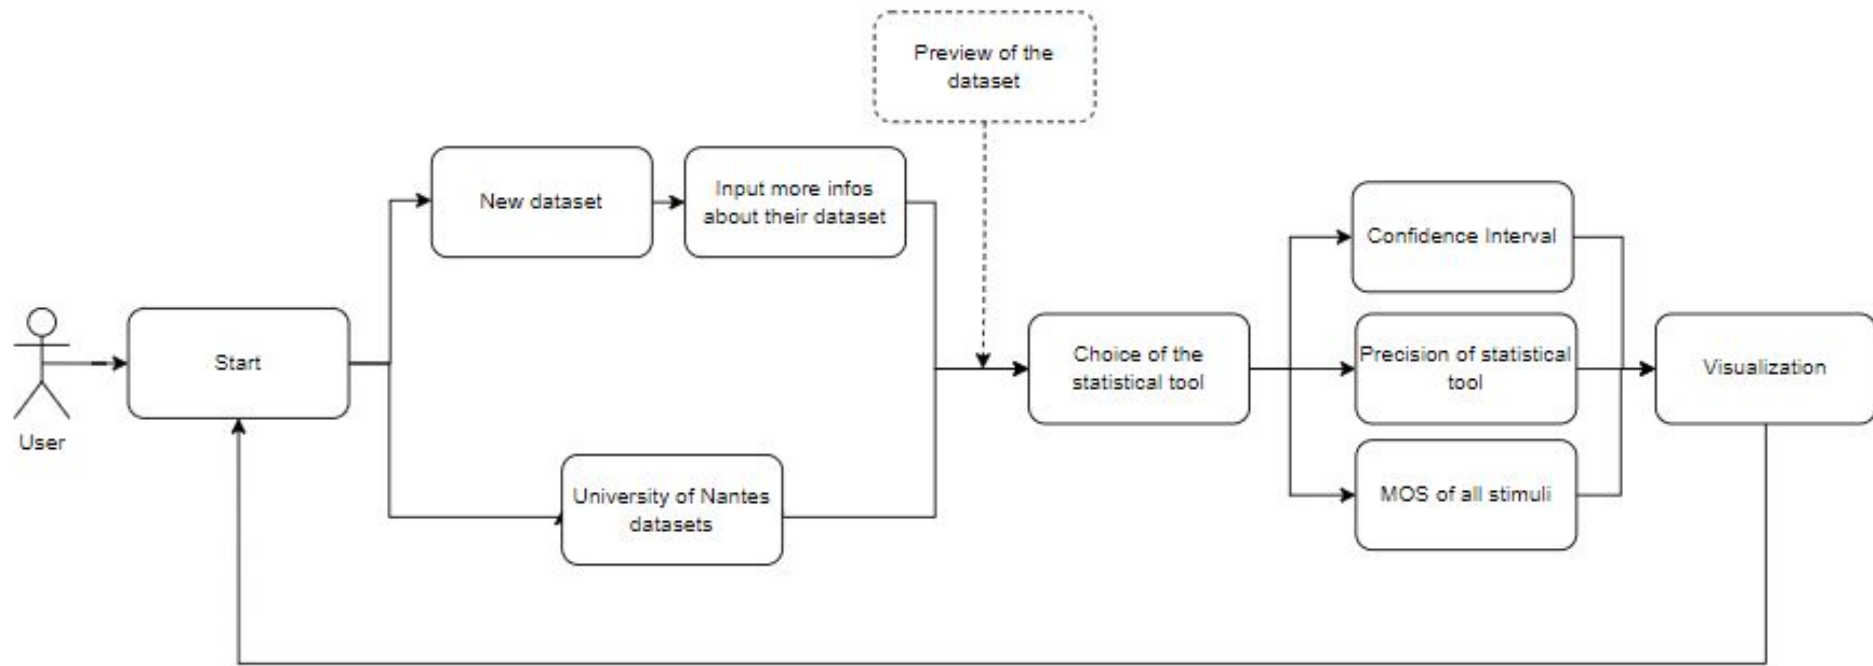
Preview of the dataset

New dataset

Input more infos about their dataset

User

Start

University of Nantes datasets

Choice of the statistical tool

Confidence Interval

Precision of statistical tool

MOS of all stimuli

Visualization